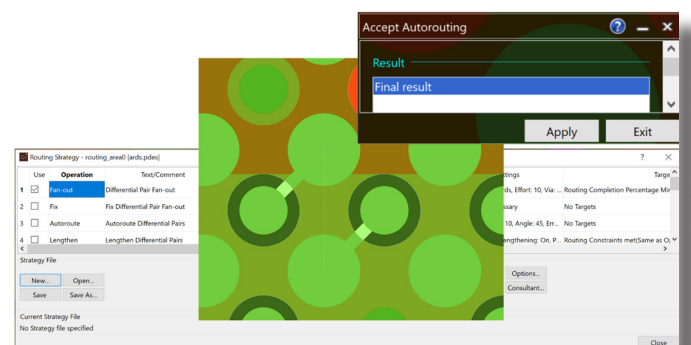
Accept Autorouting

Result

Final result

Apply

Exit

Routing Strategy - routing_area0 [ards.pdes]

?

| | Use | Operation | Text/Comment | ...ttings | Targe... |
|---|---|---|---|---|---|
| 1 | ☑ | Fan-out | Differential Pair Fan-out | ...rds, Effort: 10, Via: ... | Routing Completion Percentage Mi... |
| 2 | ☐ | Fix | Fix Differential Pair Fan-out | ...ssary | No Targets |
| 3 | ☐ | Autoroute | Autoroute Differential Pairs | ... 10, Angle: 45, Err... | No Targets |
| 4 | ☐ | Lengthen | Lengthen Differential Pairs | ...engthening: On, P... | Routing Constraints met(Same as O... |

Strategy File

New...

Open...

Save

Save As...

Options...

Consultant...

Current Strategy File

No Strategy file specified

Close